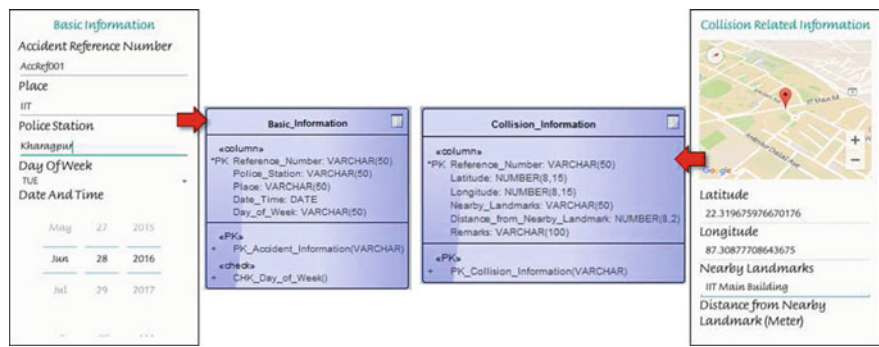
Basic Information
Accident Reference Number
AccRef001
Place
IIT
Police Station
Kharagpur
Day Of Week
TUE
Date And Time

| May | 27 | 2015 |
|---|---|---|
| Jun | 28 | 2016 |
| Jul | 29 | 2017 |

Basic_Information
«column»
*PK Reference_Number: VARCHAR(50)
Police_Station: VARCHAR(50)
Place: VARCHAR(50)
Date_Time: DATE
Day_of_Week: VARCHAR(50)
«PK»
+ PK_Accident_Information(VARCHAR)
«check»
+ CHK_Day_of_Week()

Collision_Information
«column»
*PK Reference_Number: VARCHAR(50)
Latitude: NUMBER(8,15)
Longitude: NUMBER(8,15)
Nearby_Landmarks: VARCHAR(50)
Distance_from_Nearby_Landmark: NUMBER(8,2)
Remarks: VARCHAR(100)
«PK»
+ PK_Collision_Information(VARCHAR)

Collision Related Information
Google
Latitude
22.319675976670176
Longitude
87.30877708643675
Nearby Landmarks
IIT Main Building
Distance from Nearby Landmark (Meter)